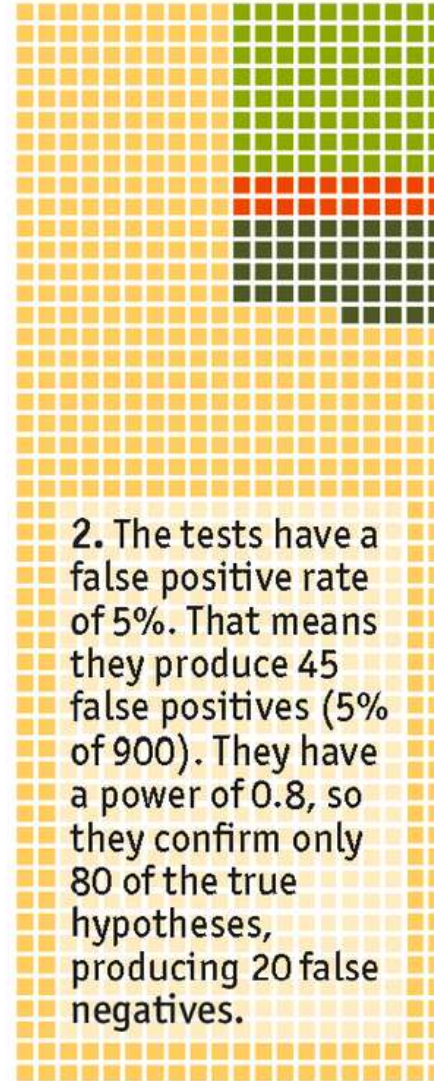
2. The tests have a false positive rate of 5%. That means they produce 45 false positives (5% of 900). They have a power of 0.8, so they confirm only 80 of the true hypotheses, producing 20 false negatives.